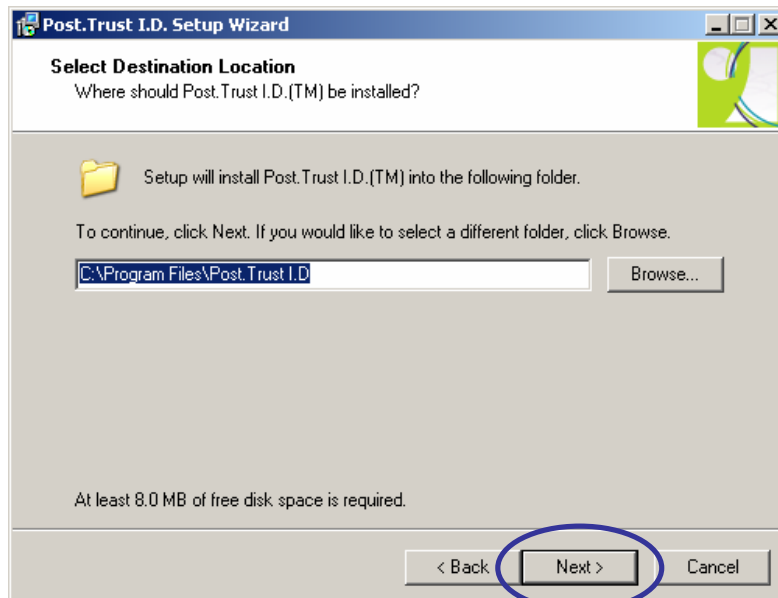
Post.Trust I.D. Setup Wizard

Select Destination Location
Where should Post.Trust I.D.(TM) be installed?

Setup will install Post.Trust I.D.(TM) into the following folder.

To continue, click Next. If you would like to select a different folder, click Browse.

C:\Program Files\Post.Trust I.D

Browse...

At least 8.0 MB of free disk space is required.

< Back
Next >
Cancel